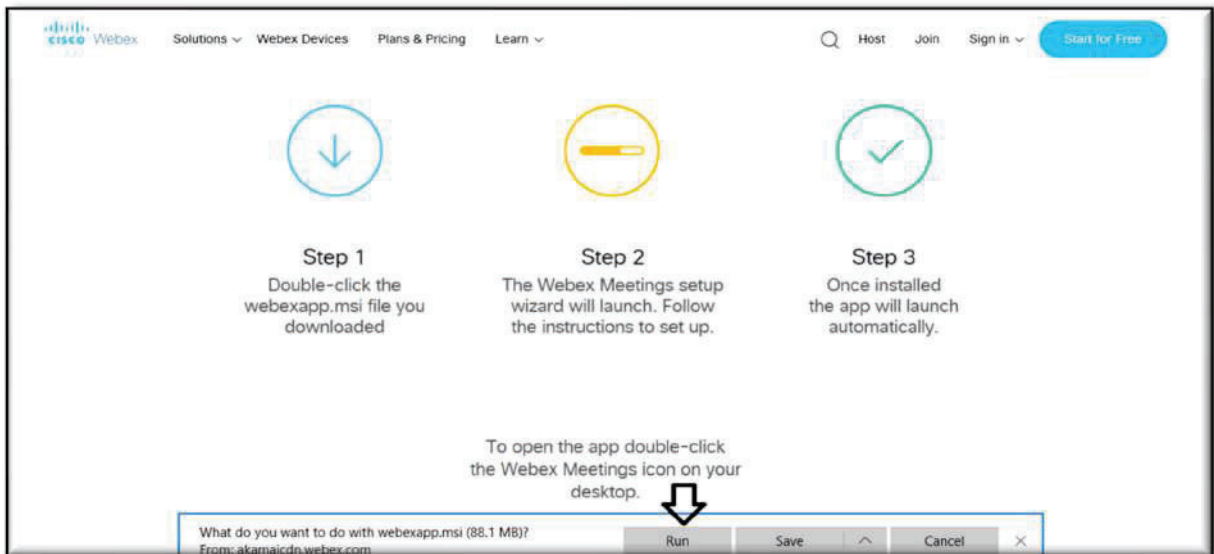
cisco Webex Solutions Webex Devices Plans & Pricing Learn Host Join Sign in Start for Free

Step 1
Double-click the webexapp.msi file you downloaded

Step 2
The Webex Meetings setup wizard will launch. Follow the instructions to set up.

Step 3
Once installed the app will launch automatically.

To open the app double-click the Webex Meetings icon on your desktop.

What do you want to do with webexapp.msi (88.1 MB)?
From: akamaicdn.webex.com

Run Save Cancel